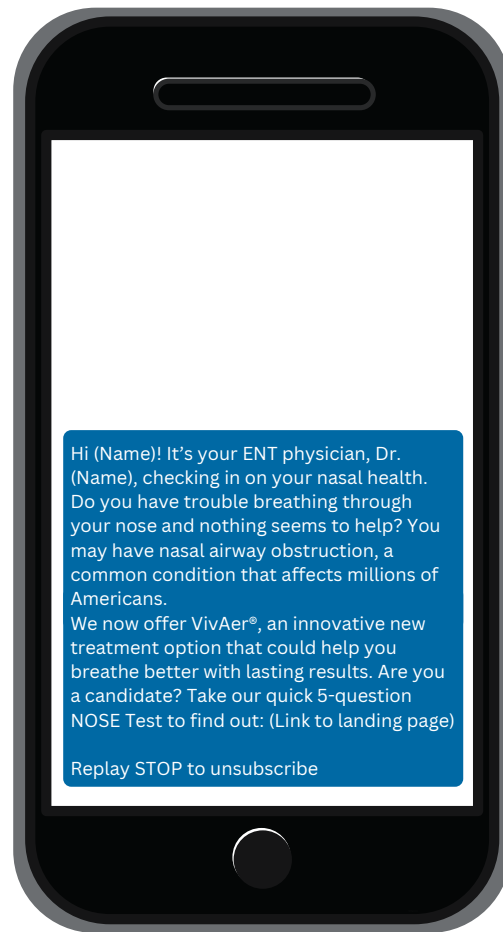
Hi (Name)! It’s your ENT physician, Dr. (Name), checking in on your nasal health. Do you have trouble breathing through your nose and nothing seems to help? You may have nasal airway obstruction, a common condition that affects millions of Americans.
We now offer VivAer®, an innovative new treatment option that could help you breathe better with lasting results. Are you a candidate? Take our quick 5-question NOSE Test to find out: (Link to landing page)

Replay STOP to unsubscribe